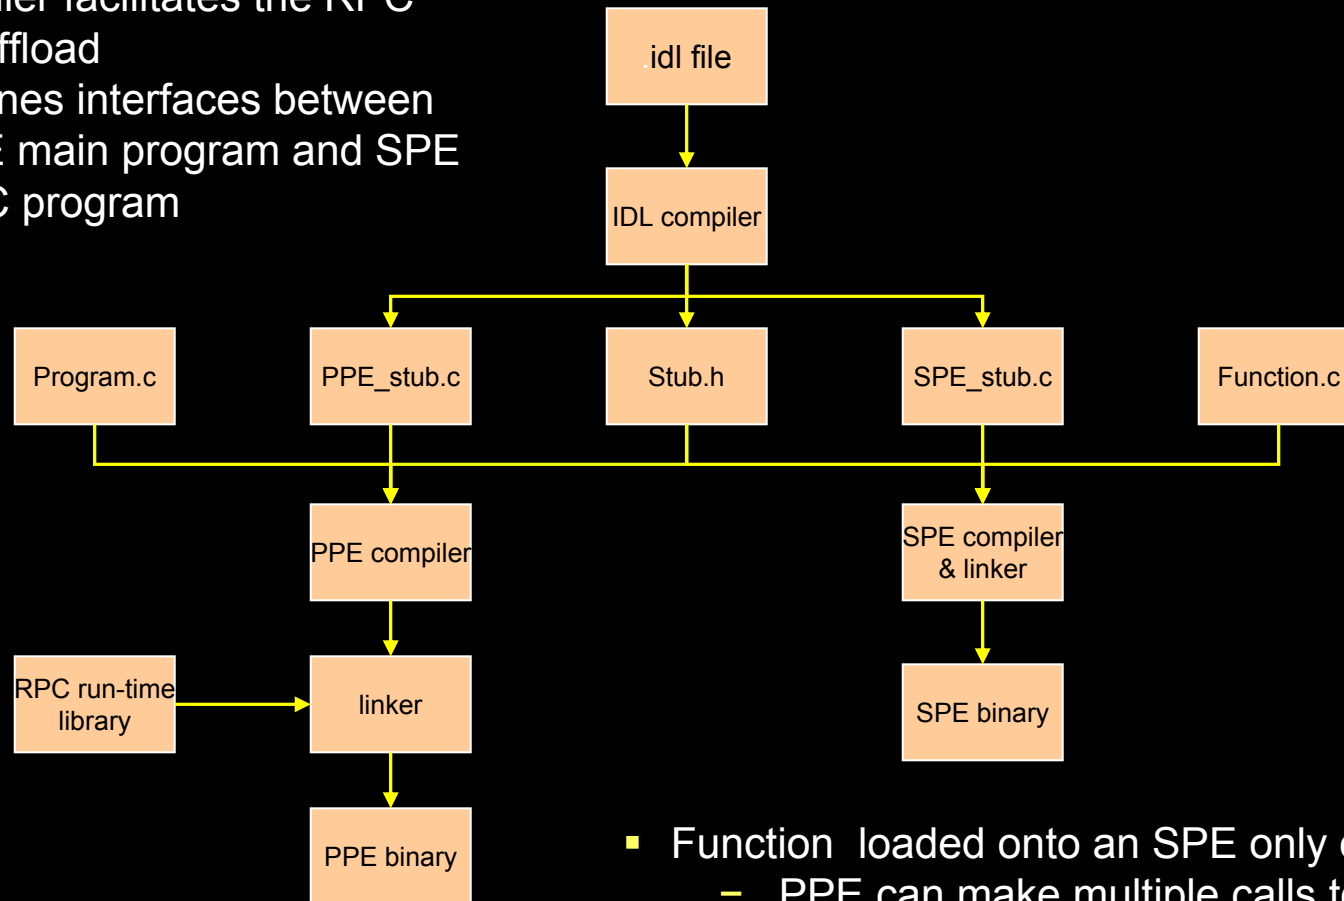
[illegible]ler facilitates the RPC
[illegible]ffload
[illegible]nes interfaces between
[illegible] main program and SPE
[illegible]C program

.idl file

IDL compiler

Program.c

PPE_stub.c

Stub.h

SPE_stub.c

Function.c

PPE compiler

SPE compiler & linker

RPC run-time library

linker

SPE binary

PPE binary

▪ Function loaded onto an SPE only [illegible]
– PPE can make multiple calls t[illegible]